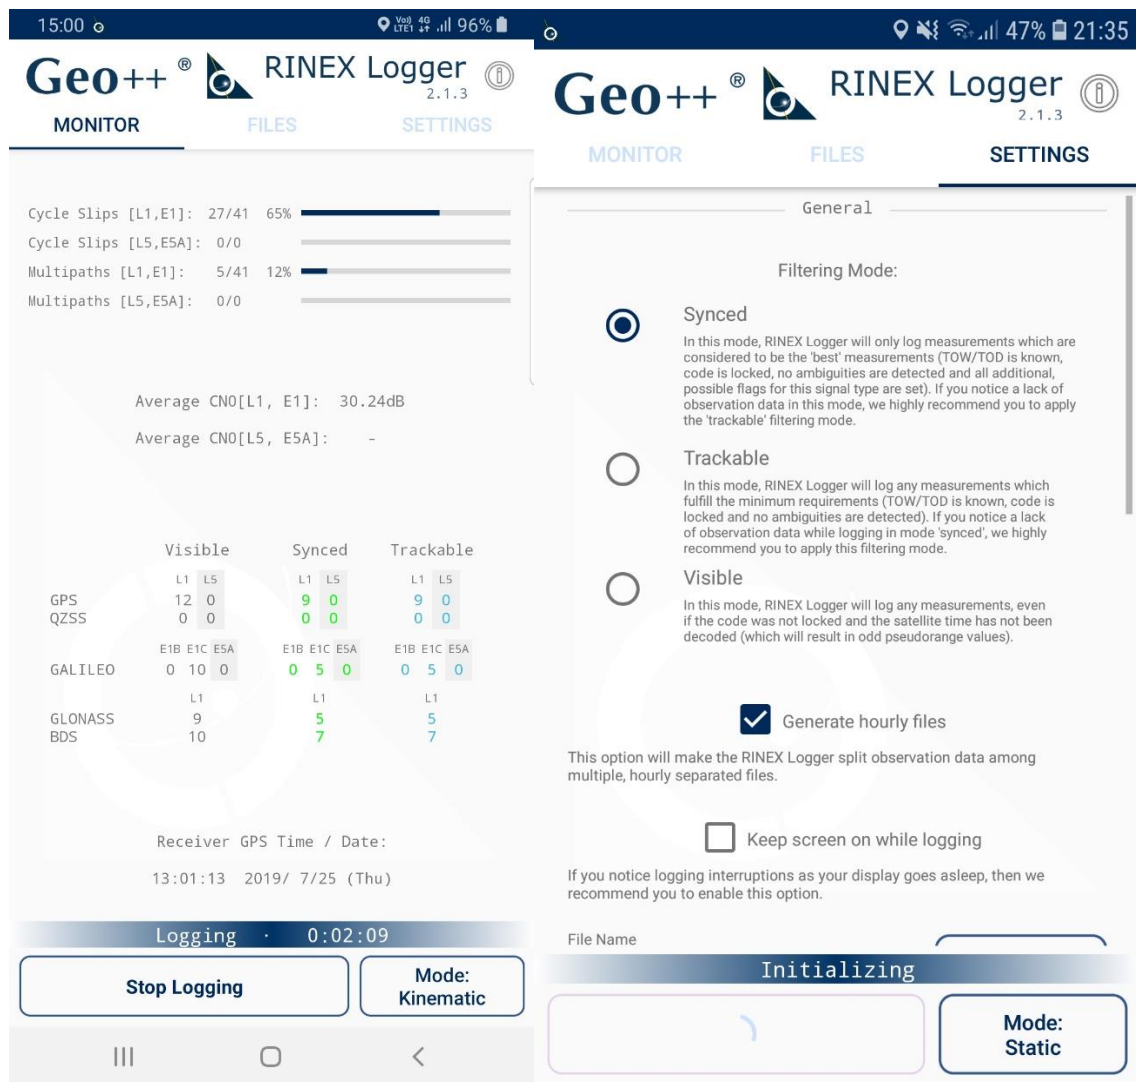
15:00 96%

Geo++® RINEX Logger 2.1.3

MONITOR FILES SETTINGS

Cycle Slips [L1,E1]: 27/41 65%
Cycle Slips [L5,E5A]: 0/0
Multipaths [L1,E1]: 5/41 12%
Multipaths [L5,E5A]: 0/0

Average CN0[L1, E1]: 30.24dB
Average CN0[L5, E5A]: -

| | Visible | | Synced | | Trackable | |
|---|---|---|---|---|---|---|
| | L1 | L5 | L1 | L5 | L1 | L5 |
| GPS | 12 | 0 | 9 | 0 | 9 | 0 |
| QZSS | 0 | 0 | 0 | 0 | 0 | 0 |

| | E1B | E1C | E5A | E1B | E1C | E5A | E1B | E1C | E5A |
|---|---|---|---|---|---|---|---|---|---|
| GALILEO | 0 | 10 | 0 | 0 | 5 | 0 | 0 | 5 | 0 |

| | L1 | L1 | L1 |
|---|---|---|---|
| GLONASS | 9 | 5 | 5 |
| BDS | 10 | 7 | 7 |

Receiver GPS Time / Date:
13:01:13 2019/ 7/25 (Thu)

Logging · 0:02:09

Stop Logging

Mode: Kinematic

47% 21:35

Geo++® RINEX Logger 2.1.3

MONITOR FILES SETTINGS

General

Filtering Mode:

Synced
In this mode, RINEX Logger will only log measurements which are considered to be the 'best' measurements (TOW/TOD is known, code is locked, no ambiguities are detected and all additional, possible flags for this signal type are set). If you notice a lack of observation data in this mode, we highly recommend you to apply the 'trackable' filtering mode.

Trackable
In this mode, RINEX Logger will log any measurements which fulfill the minimum requirements (TOW/TOD is known, code is locked and no ambiguities are detected). If you notice a lack of observation data while logging in mode 'synced', we highly recommend you to apply this filtering mode.

Visible
In this mode, RINEX Logger will log any measurements, even if the code was not locked and the satellite time has not been decoded (which will result in odd pseudorange values).

Generate hourly files
This option will make the RINEX Logger split observation data among multiple, hourly separated files.

Keep screen on while logging
If you notice logging interruptions as your display goes asleep, then we recommend you to enable this option.

File Name

Initializing

Mode: Static